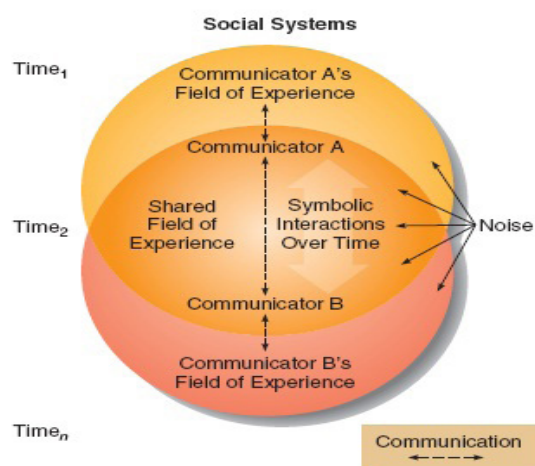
Social Systems

$Time_1$

Communicator A's Field of Experience

Communicator A

Shared Field of Experience

Symbolic Interactions Over Time

$Time_2$

Noise

Communicator B

Communicator B's Field of Experience

$Time_n$

Communication